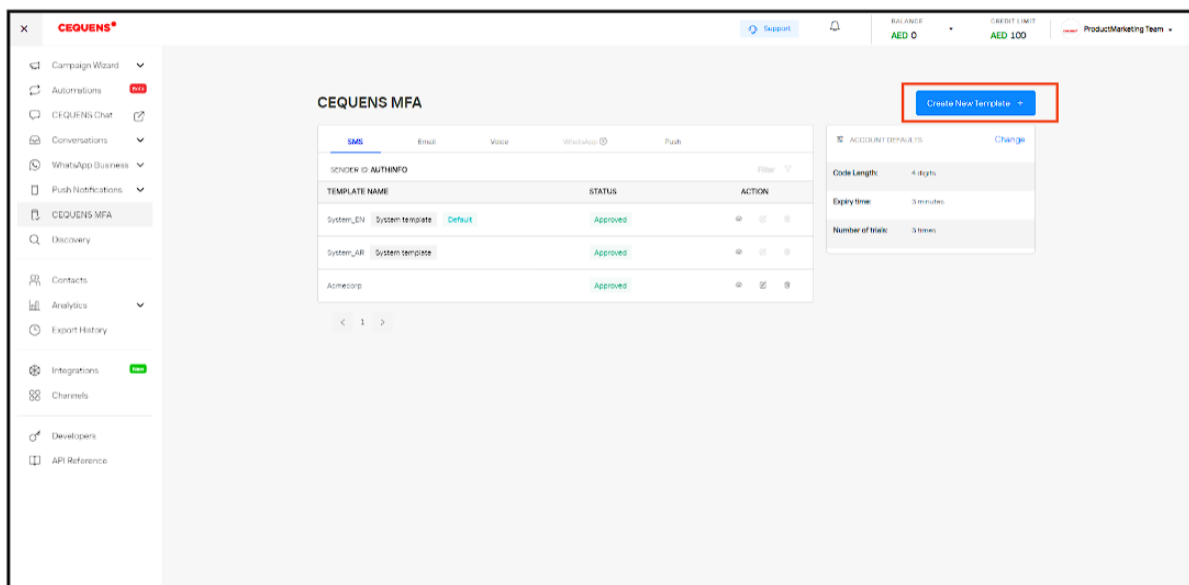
×
CEQUENS
Support
BALANCE
AED 0
CREDIT LIMIT
AED 100
ProductMarketing Team

Campaign Wizard
Automations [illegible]
CEQUENS Chat
Conversations
WhatsApp Business
Push Notifications
CEQUENS MFA
Discovery
Contacts
Analytics
Export History
Integrations New
Channels
Developers
API Reference

CEQUENS MFA
Create New Template +

SMS | Email | Voice | WhatsApp | Push

SENDER ID: AUTHINFO
Filter

| TEMPLATE NAME | STATUS | ACTION |
|---|---|---|
| System_EN System template Default | Approved | |
| System_AR System template | Approved | |
| Acmecorp | Approved | |

< 1 >

ACCOUNT DEFAULTS
Change

| Code Length: | 4 digits |
|---|---|
| Expiry time: | 3 minutes |
| Number of trials: | 3 times |